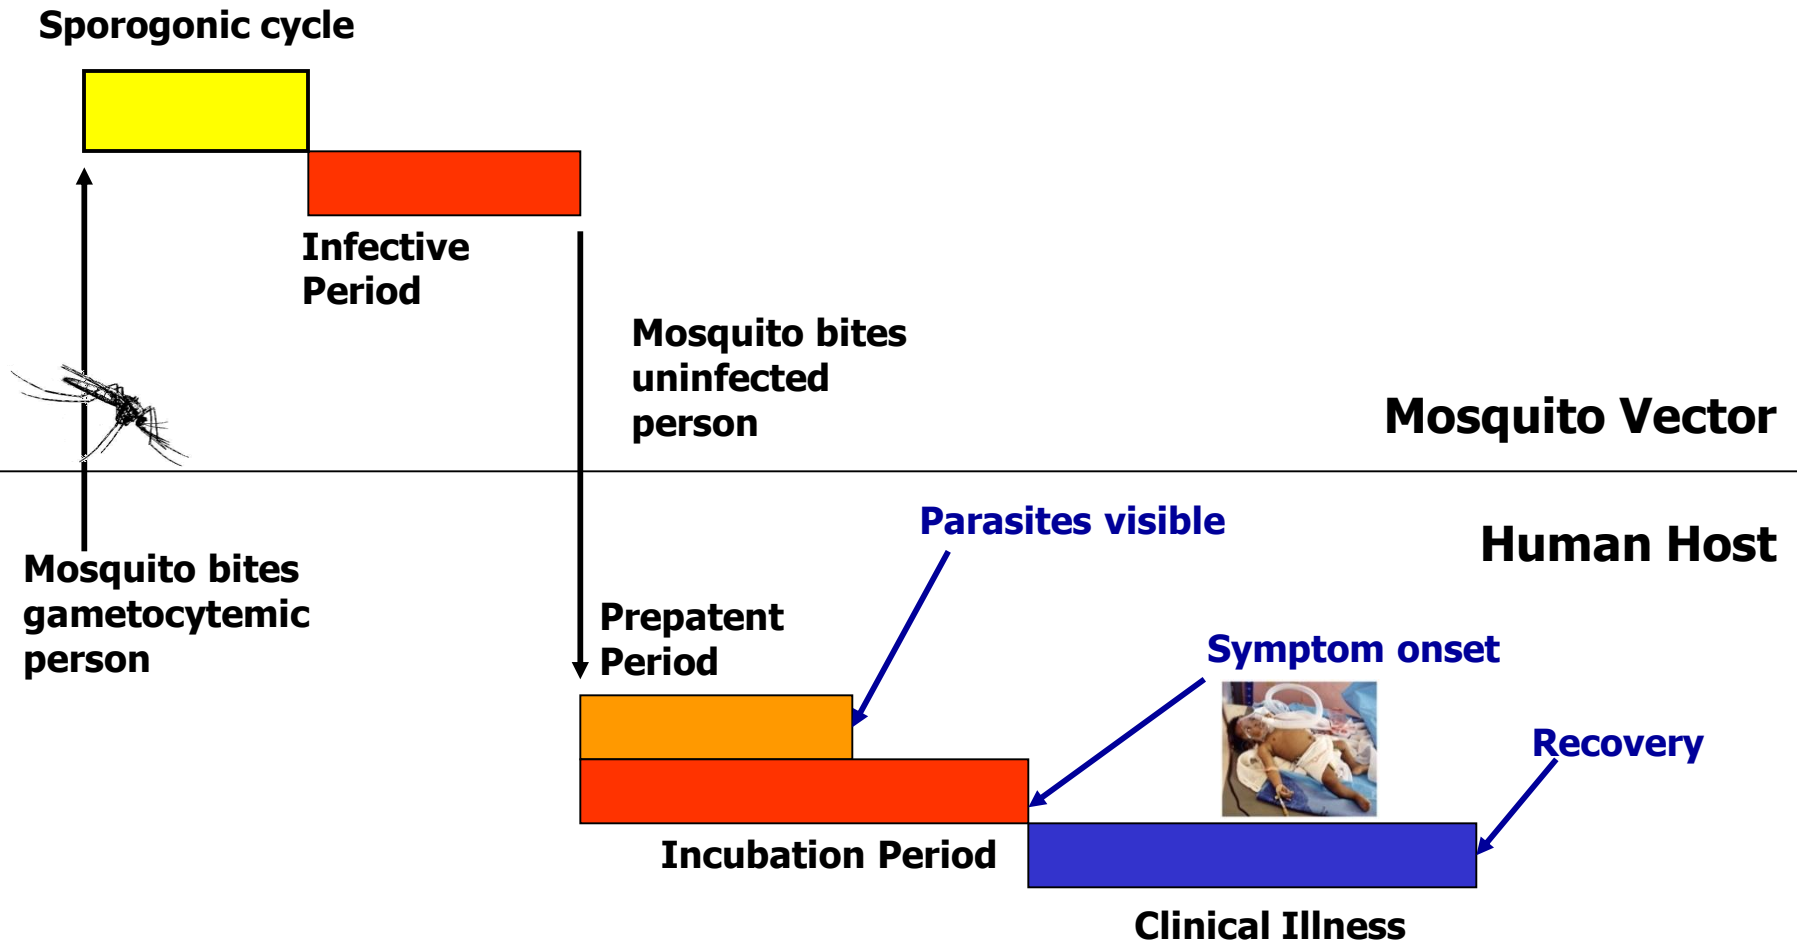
Sporogonic cycle

Infective Period

Mosquito bites uninfected person

Mosquito Vector

Human Host

Mosquito bites gametocytemic person

Parasites visible

Prepatent Period

Symptom onset

Recovery

Incubation Period

Clinical Illness